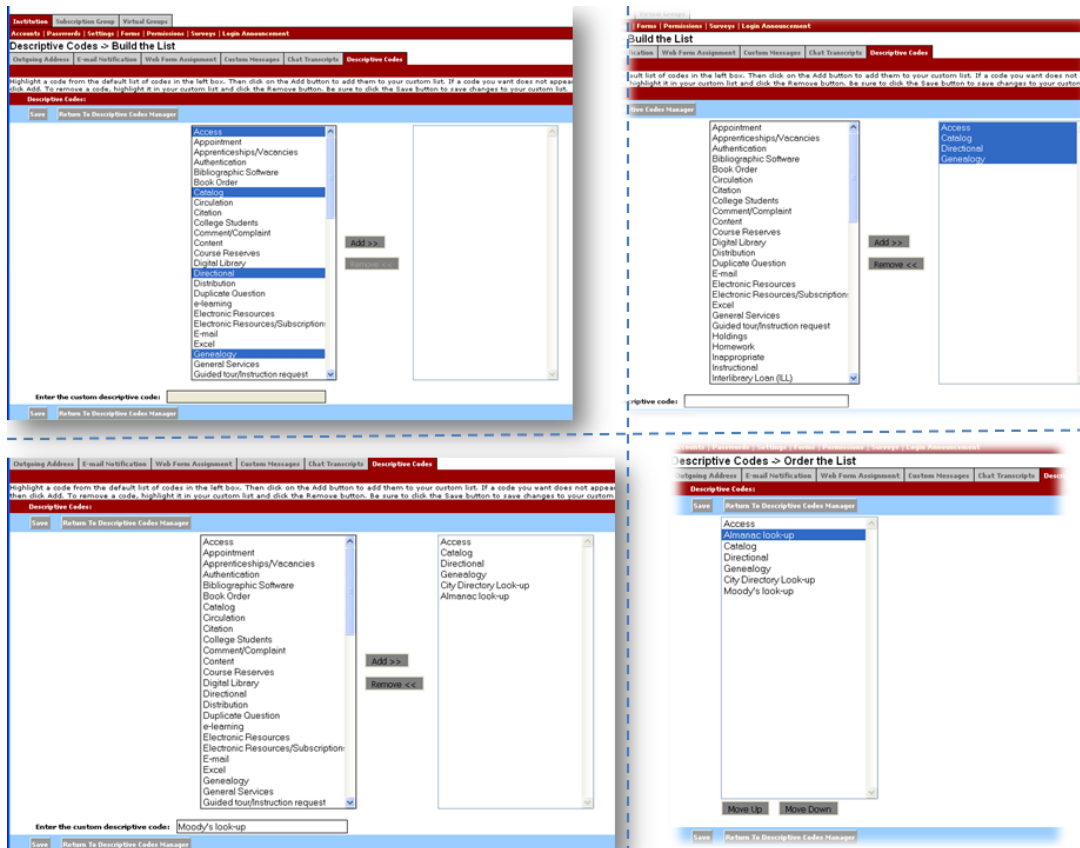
Institution | Subscription Group | Virtual Groups
Accounts | Passwords | Settings | Forms | Permissions | Surveys | Login Announcement
Descriptive Codes -> Build the List
Outgoing Address | E-mail Notification | Web Form Assignment | Custom Messages | Chat Transcripts | Descriptive Codes
Highlight a code from the default list of codes in the left box. Then click on the Add button to add them to your custom list. If a code you want does not appear click Add. To remove a code, highlight it in your custom list and click the Remove button. Be sure to click the Save button to save changes to your custom list.
Descriptive Codes:
Save | Return To Descriptive Codes Manager
Access
Appointment
Apprenticeships/Vacancies
Authentication
Bibliographic Software
Book Order
Catalog
Circulation
Citation
College Students
Comment/Complaint
Content
Course Reserves
Digital Library
Directional
Distribution
Duplicate Question
e-learning
Electronic Resources
Electronic Resources/Subscription
E-mail
Excel
Genealogy
General Services
Guided tour/Instruction request
Add >>
Remove <<
Enter the custom descriptive code:
Save | Return To Descriptive Codes Manager

Virtual Groups
Forms | Permissions | Surveys | Login Announcement
Build the List
fication | Web Form Assignment | Custom Messages | Chat Transcripts | Descriptive Codes
ault list of codes in the left box. Then click on the Add button to add them to your custom list. If a code you want does not highlight it in your custom list and click the Remove button. Be sure to click the Save button to save changes to your custom
tive Codes Manager
Appointment
Apprenticeships/Vacancies
Authentication
Bibliographic Software
Book Order
Circulation
Citation
College Students
Comment/Complaint
Content
Course Reserves
Digital Library
Distribution
Duplicate Question
E-mail
Electronic Resources
Electronic Resources/Subscription
Excel
General Services
Guided tour/Instruction request
Holdings
Homework
Inappropriate
Instructional
Interlibrary Loan (ILL)
Add >>
Remove <<
Access
Catalog
Directional
Genealogy
riptive code:

Outgoing Address | E-mail Notification | Web Form Assignment | Custom Messages | Chat Transcripts | Descriptive Codes
Highlight a code from the default list of codes in the left box. Then click on the Add button to add them to your custom list. If a code you want does not appear then click Add. To remove a code, highlight it in your custom list and click the Remove button. Be sure to click the Save button to save changes to your custom
Descriptive Codes:
Save | Return To Descriptive Codes Manager
Access
Appointment
Apprenticeships/Vacancies
Authentication
Bibliographic Software
Book Order
Catalog
Circulation
Citation
College Students
Comment/Complaint
Content
Course Reserves
Digital Library
Directional
Distribution
Duplicate Question
e-learning
Electronic Resources
Electronic Resources/Subscription
E-mail
Excel
Genealogy
General Services
Guided tour/Instruction request
Add >>
Remove <<
Access
Catalog
Directional
Genealogy
City Directory Look-up
Almanac look-up
Enter the custom descriptive code: Moody's look-up
Save | Return To Descriptive Codes Manager

Accounts | Passwords | Settings | Forms | Permissions | Surveys | Login Announcement
Descriptive Codes -> Order the List
Outgoing Address | E-mail Notification | Web Form Assignment | Custom Messages | Chat Transcripts | Descr
Descriptive Codes:
Save | Return To Descriptive Codes Manager
Access
Almanac look-up
Catalog
Directional
Genealogy
City Directory Look-up
Moody's look-up
Move Up | Move Down
Save | Return To Descriptive Codes Manager